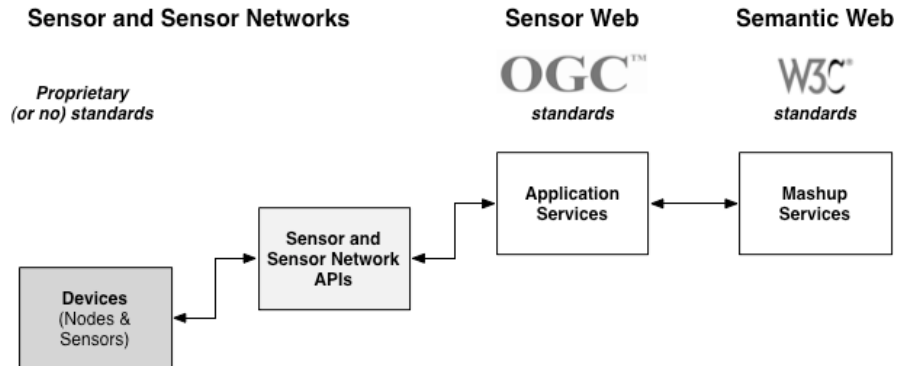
Sensor and Sensor Networks

Sensor Web

Semantic Web

Proprietary (or no) standards

OGC™

standards

W3C®

standards

Application Services

Mashup Services

Sensor and Sensor Network APIs

Devices (Nodes & Sensors)